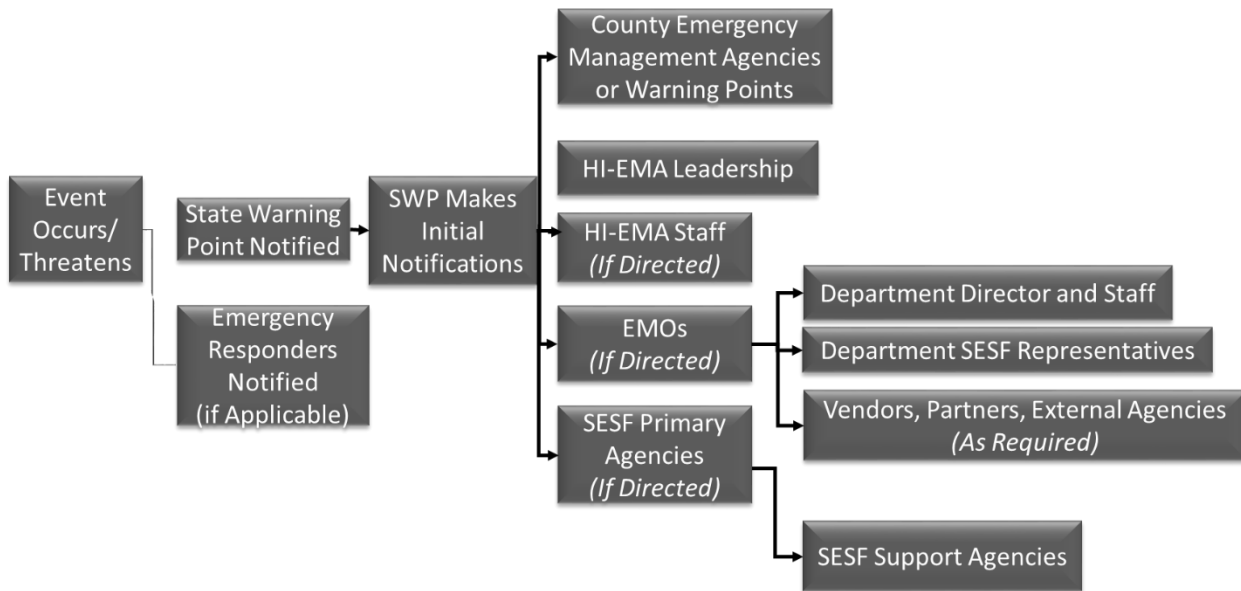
Event Occurs/ Threatens

State Warning Point Notified

Emergency Responders Notified (if Applicable)

SWP Makes Initial Notifications

County Emergency Management Agencies or Warning Points

HI-EMA Leadership

HI-EMA Staff *(If Directed)*

EMOs *(If Directed)*

SESF Primary Agencies *(If Directed)*

Department Director and Staff

Department SESF Representatives

Vendors, Partners, External Agencies *(As Required)*

SESF Support Agencies